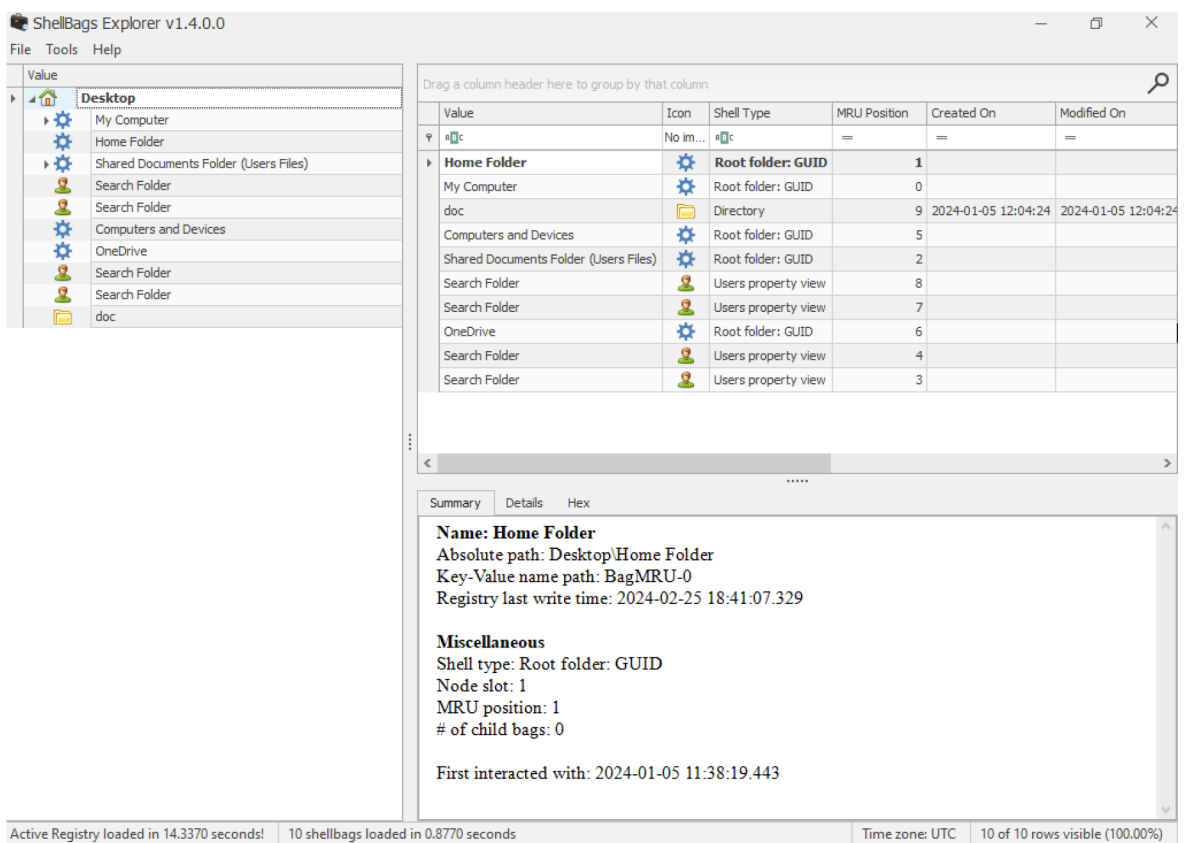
ShellBags Explorer v1.4.0.0

File Tools Help

Value

Desktop
My Computer
Home Folder
Shared Documents Folder (Users Files)
Search Folder
Search Folder
Computers and Devices
OneDrive
Search Folder
Search Folder
doc

Drag a column header here to group by that column

| Value | Icon | Shell Type | MRU Position | Created On | Modified On |
|---|---|---|---|---|---|
| ABC | No im... | ABC | = | = | = |
| Home Folder | | Root folder: GUID | 1 | | |
| My Computer | | Root folder: GUID | 0 | | |
| doc | | Directory | 9 | 2024-01-05 12:04:24 | 2024-01-05 12:04:24 |
| Computers and Devices | | Root folder: GUID | 5 | | |
| Shared Documents Folder (Users Files) | | Root folder: GUID | 2 | | |
| Search Folder | | Users property view | 8 | | |
| Search Folder | | Users property view | 7 | | |
| OneDrive | | Root folder: GUID | 6 | | |
| Search Folder | | Users property view | 4 | | |
| Search Folder | | Users property view | 3 | | |

Summary Details Hex

Name: Home Folder
Absolute path: Desktop\Home Folder
Key-Value name path: BagMRU-0
Registry last write time: 2024-02-25 18:41:07.329

Miscellaneous
Shell type: Root folder: GUID
Node slot: 1
MRU position: 1
# of child bags: 0

First interacted with: 2024-01-05 11:38:19.443

Active Registry loaded in 14.3370 seconds! 10 shellbags loaded in 0.8770 seconds Time zone: UTC 10 of 10 rows visible (100.00%)